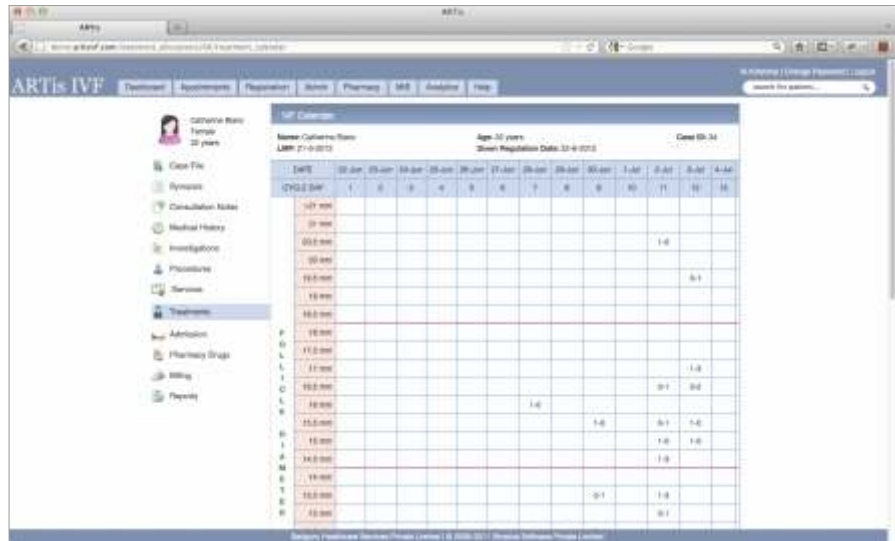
ARTis

ARTis IVF

Dashboard | Appointments | Registration | Admin | Pharmacy | MIS | Analytics | Help

Catherine Bianc
Female
30 years

Case File
Synopsis
Consultation Notes
Medical History
Investigations
Procedures
Services
Treatments
Admission
Pharmacy Drugs
Billing
Reports

IVF Calendar

Name: Catherine Bianc
LMP: 21-6-2013
Age: 30 years
Down Regulation Date: 22-6-2013
Case ID: 34

| DATE | 22-Jun | 23-Jun | 24-Jun | 25-Jun | 26-Jun | 27-Jun | 28-Jun | 29-Jun | 30-Jun | 1-Jul | 2-Jul | 3-Jul | 4-Jul |
|---|---|---|---|---|---|---|---|---|---|---|---|---|---|
| CYCLE DAY | 1 | 2 | 3 | 4 | 5 | 6 | 7 | 8 | 9 | 10 | 11 | 12 | 13 |
| >21 mm | | | | | | | | | | | | | |
| 21 mm | | | | | | | | | | | | | |
| 20.5 mm | | | | | | | | | | | 1-0 | | |
| 20 mm | | | | | | | | | | | | | |
| 19.5 mm | | | | | | | | | | | | 0-1 | |
| 19 mm | | | | | | | | | | | | | |
| 18.5 mm | | | | | | | | | | | | | |
| 18 mm | | | | | | | | | | | | | |
| 17.5 mm | | | | | | | | | | | | | |
| 17 mm | | | | | | | | | | | | 1-0 | |
| 16.5 mm | | | | | | | | | | | 0-1 | 0-2 | |
| 16 mm | | | | | | | 1-0 | | | | | | |
| 15.5 mm | | | | | | | | | 1-0 | | 0-1 | 1-0 | |
| 15 mm | | | | | | | | | | | 1-0 | 1-0 | |
| 14.5 mm | | | | | | | | | | | 1-0 | | |
| 14 mm | | | | | | | | | | | | | |
| 13.5 mm | | | | | | | | | 0-1 | | 1-0 | | |
| 13 mm | | | | | | | | | | | 0-1 | | |

FOLLICLE DIAMETER

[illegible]